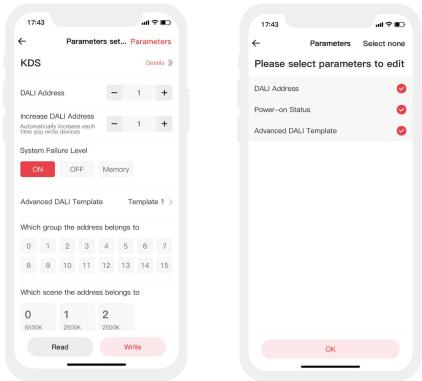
17:43

←

Parameters set... Parameters

KDS

Details

DALI Address

− 1 +

Increase DALI Address

Automatically increase each time you write devices

− 1 +

System Failure Level

ON OFF Memory

Advanced DALI Template

Template 1

Which group the address belongs to

| 0 | 1 | 2 | 3 | 4 | 5 | 6 | 7 |
|---|---|---|---|---|---|---|---|
| 8 | 9 | 10 | 11 | 12 | 13 | 14 | 15 |

Which scene the address belongs to

0
6500K

1
2500K

2
2500K

Read

Write

17:43

←

Parameters

Select none

Please select parameters to edit

DALI Address

Power-on Status

Advanced DALI Template

OK